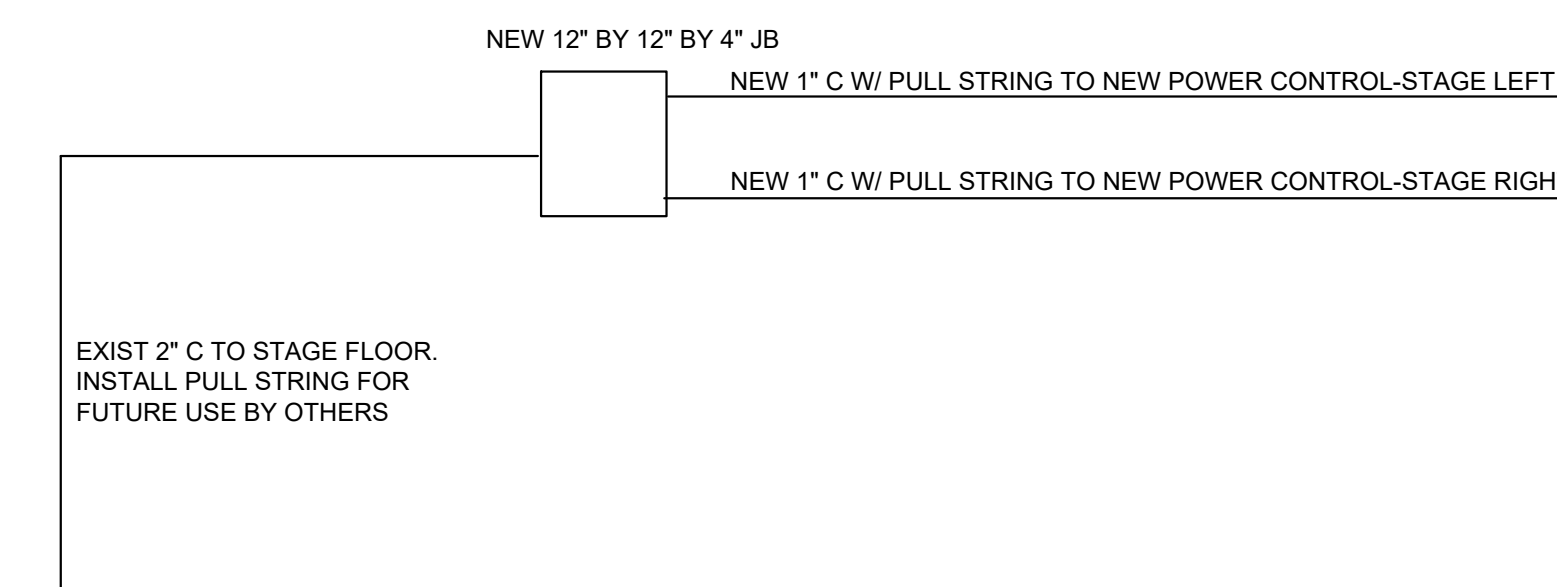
NEW 12" BY 12" BY 4" JB

NEW 1" C W/ PULL STRING TO NEW POWER CONTROL-STAGE LEFT

NEW 1" C W/ PULL STRING TO NEW POWER CONTROL-STAGE RIGH

EXIST 2" C TO STAGE FLOOR. INSTALL PULL STRING FOR FUTURE USE BY OTHERS